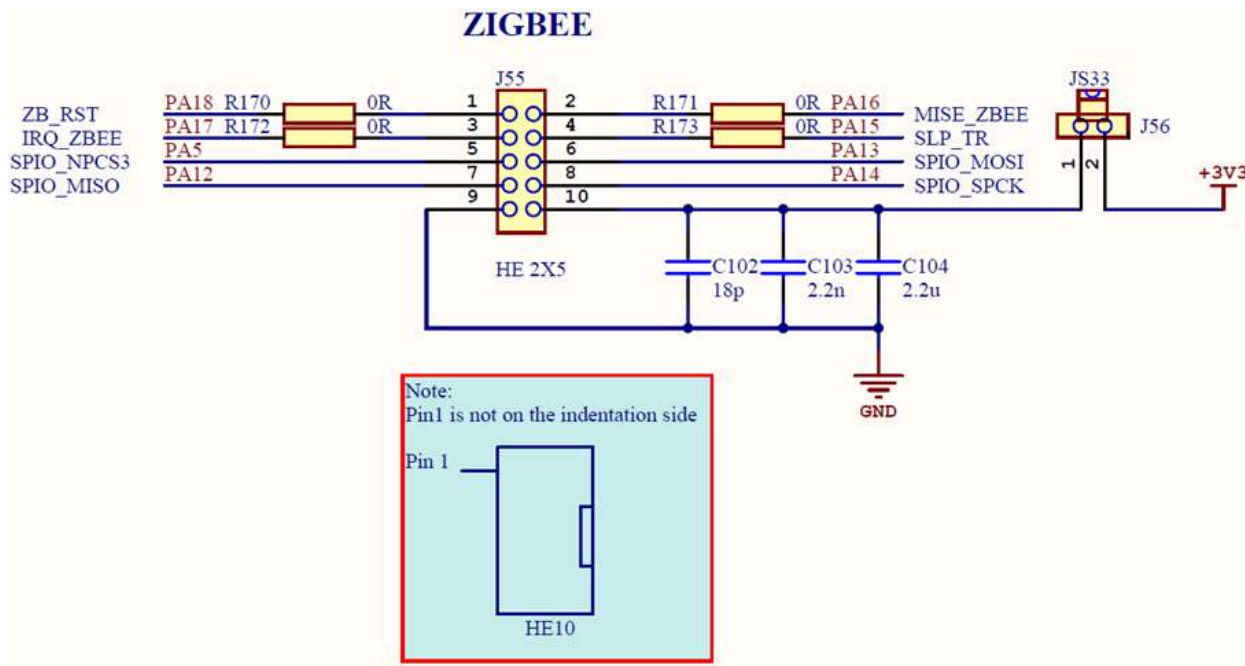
ZIGBEE

ZB_RST
IRQ_ZBEE
SPIO_NPCS3
SPIO_MISO

PA18 R170 0R
PA17 R172 0R
PA5
PA12

J55
1 2
3 4
5 6
7 8
9 10
HE 2X5

R171 0R PA16
R173 0R PA15
PA13
PA14

MISE_ZBEE
SLP_TR
SPIO_MOSI
SPIO_SPCK

JS33
J56
1 2
+3V3

C102 18p
C103 2.2n
C104 2.2u

GND

Note:
Pin1 is not on the indentation side
Pin 1
HE10